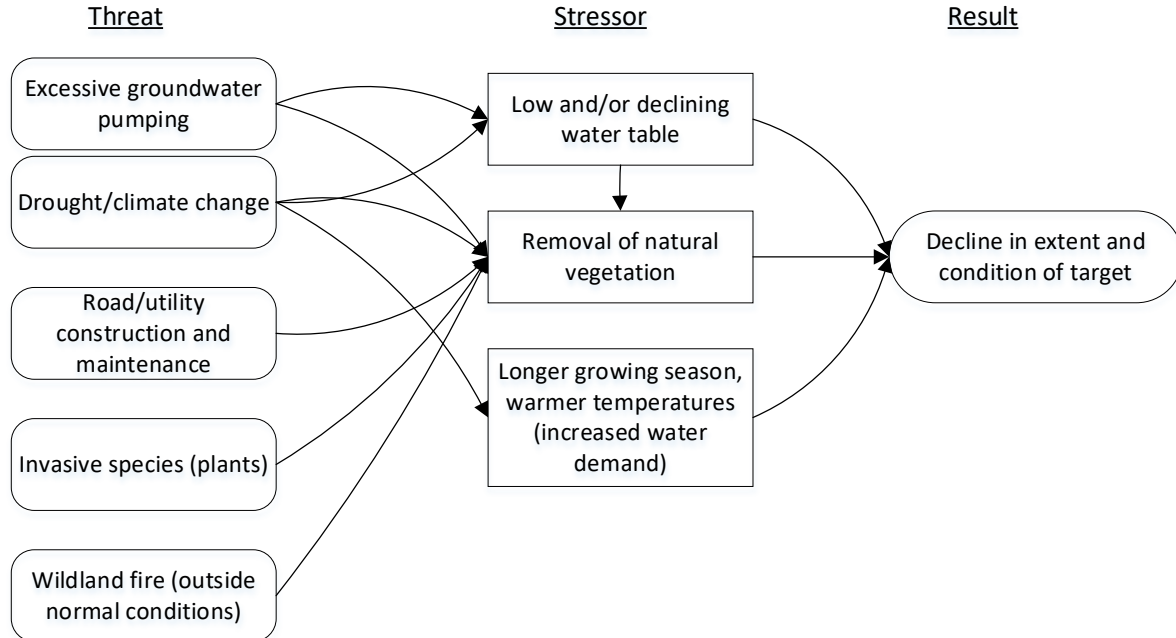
Threat

Stressor

Result

Excessive groundwater pumping

Drought/climate change

Road/utility construction and maintenance

Invasive species (plants)

Wildland fire (outside normal conditions)

Low and/or declining water table

Removal of natural vegetation

Longer growing season, warmer temperatures (increased water demand)

Decline in extent and condition of target